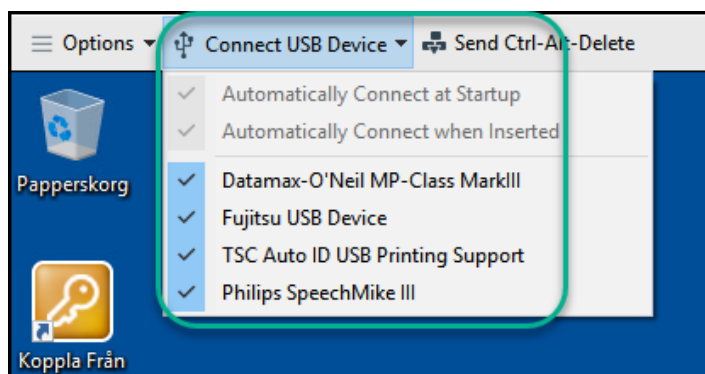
Options
Connect USB Device
Send Ctrl-Alt-Delete
Automatically Connect at Startup
Automatically Connect when Inserted
Datamax-O'Neil MP-Class MarkIII
Fujitsu USB Device
TSC Auto ID USB Printing Support
Philips SpeechMike III
Papperskorg
Koppla Från